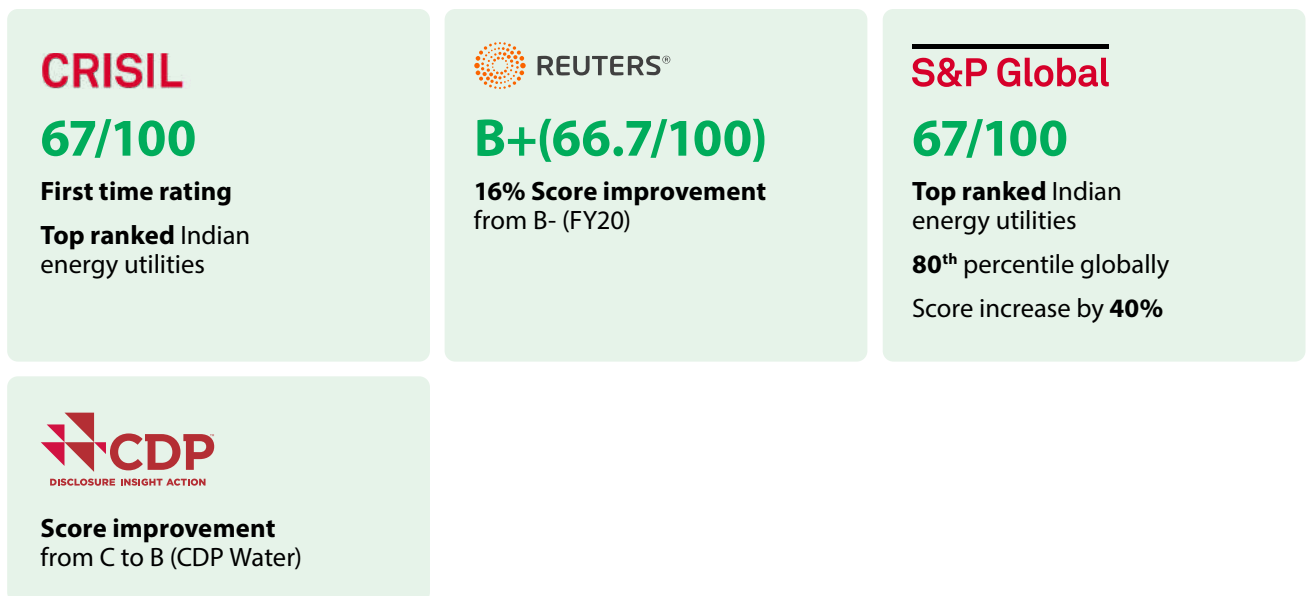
CRISIL

67/100

First time rating

Top ranked Indian energy utilities

REUTERS®

B+(66.7/100)

16% Score improvement from B- (FY20)

S&P Global

67/100

Top ranked Indian energy utilities

80$^{th}$ percentile globally

Score increase by 40%

CDP

DISCLOSURE INSIGHT ACTION

Score improvement from C to B (CDP Water)